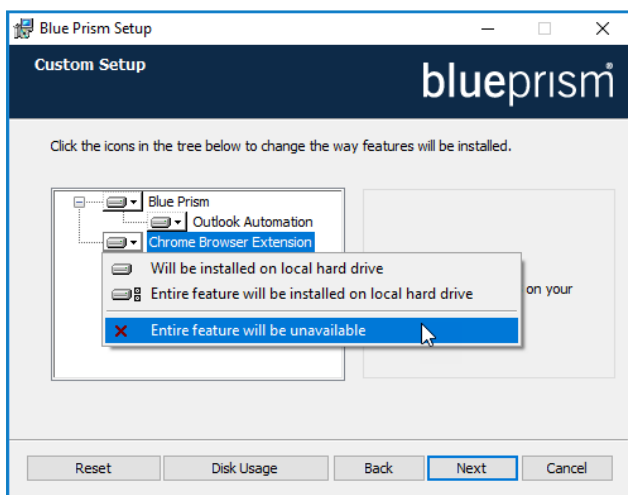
Blue Prism Setup

Custom Setup

blueprism®

Click the icons in the tree below to change the way features will be installed.

Blue Prism
Outlook Automation
Chrome Browser Extension

Will be installed on local hard drive
Entire feature will be installed on local hard drive
Entire feature will be unavailable

on your

Reset
Disk Usage
Back
Next
Cancel